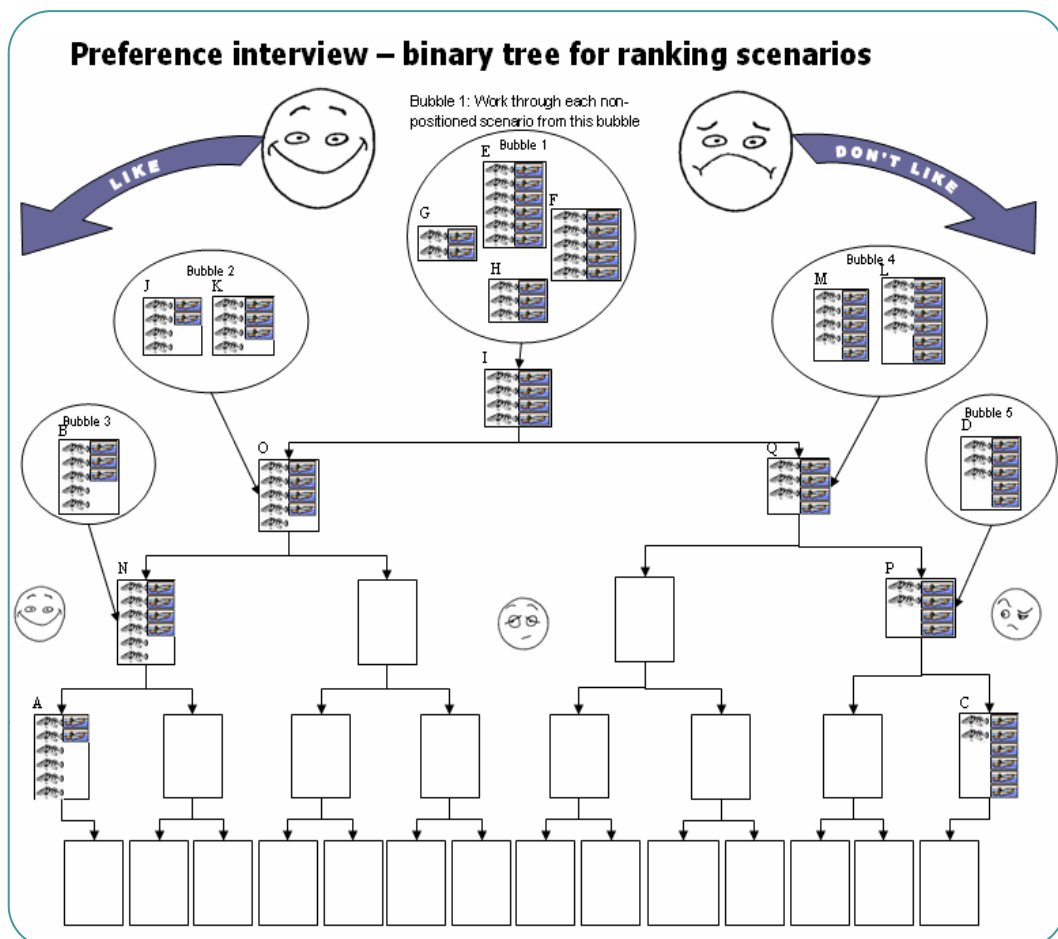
Preference interview – binary tree for ranking scenarios

LIKE

Bubble 1: Work through each non-positioned scenario from this bubble

Bubble 1

E

F

G

H

DON'T LIKE

Bubble 2

J

K

Bubble 4

M

L

I

Bubble 3

B

O

Q

Bubble 5

D

N

P

A

C